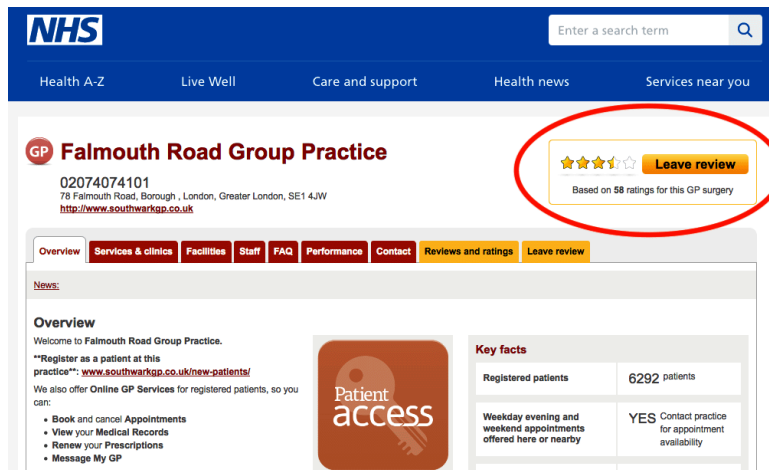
NHS

Enter a search term

Health A-Z | Live Well | Care and support | Health news | Services near you

GP Falmouth Road Group Practice

02074074101
78 Falmouth Road, Borough , London, Greater London, SE1 4JW
http://www.southwarkgp.co.uk

Leave review
Based on 58 ratings for this GP surgery

Overview | Services & clinics | Facilities | Staff | FAQ | Performance | Contact | Reviews and ratings | Leave review

News:

Overview

Welcome to Falmouth Road Group Practice.

**Register as a patient at this practice**: www.southwarkgp.co.uk/new-patients/

We also offer Online GP Services for registered patients, so you can:

- Book and cancel Appointments
- View your Medical Records
- Renew your Prescriptions
- Message My GP

Patient access

Key facts

| Registered patients | 6292 patients |
|---|---|
| Weekday evening and weekend appointments offered here or nearby | YES Contact practice for appointment availability |